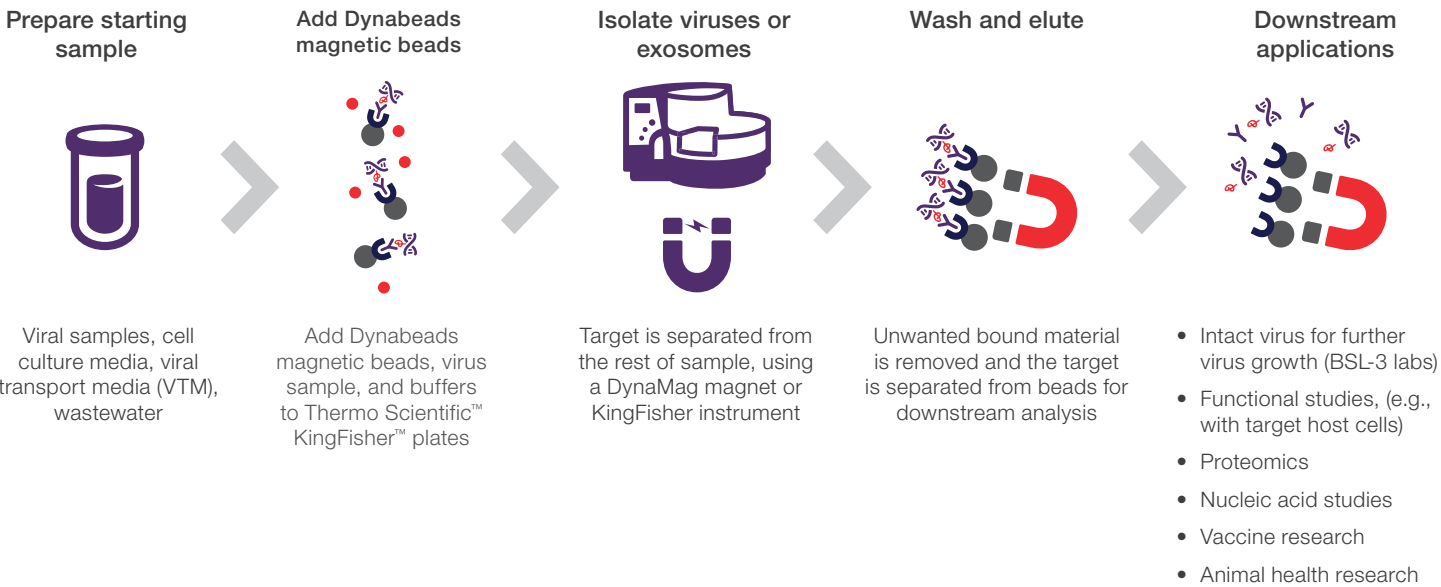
Prepare starting sample

Add Dynabeads magnetic beads

Isolate viruses or exosomes

Wash and elute

Downstream applications

Viral samples, cell culture media, viral transport media (VTM), wastewater

Add Dynabeads magnetic beads, virus sample, and buffers to Thermo Scientific™ KingFisher™ plates

Target is separated from the rest of sample, using a DynaMag magnet or KingFisher instrument

Unwanted bound material is removed and the target is separated from beads for downstream analysis

- Intact virus for further virus growth (BSL-3 labs)
- Functional studies, (e.g., with target host cells)
- Proteomics
- Nucleic acid studies
- Vaccine research
- Animal health research